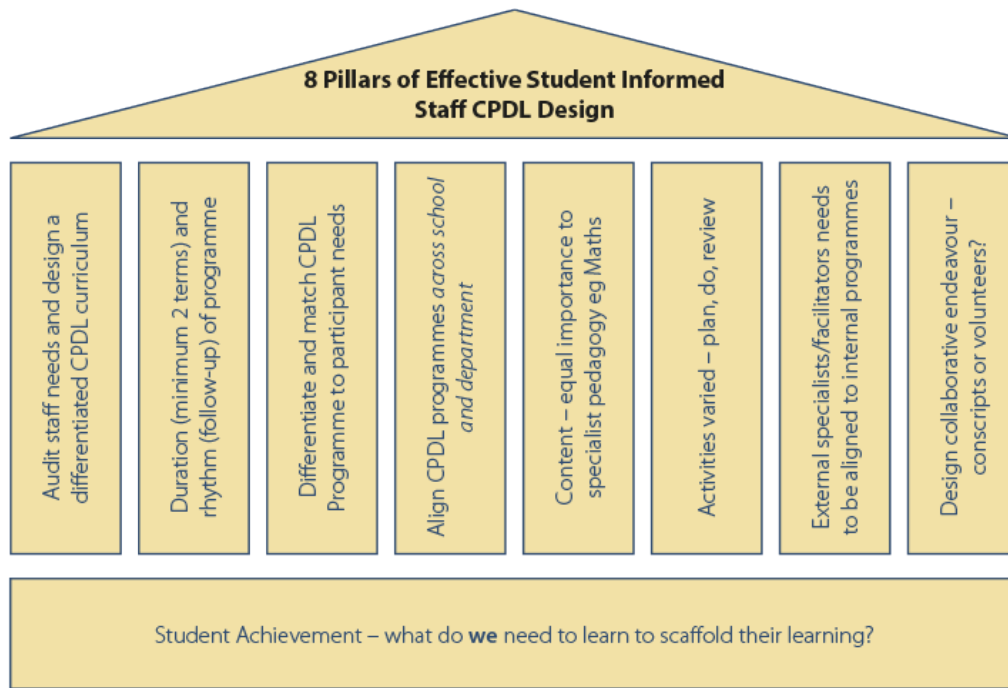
8 Pillars of Effective Student Informed Staff CPDL Design

Audit staff needs and design a differentiated CPDL curriculum

Duration (minimum 2 terms) and rhythm (follow-up) of programme

Differentiate and match CPDL Programme to participant needs

Align CPDL programmes *across school and department*

Content – equal importance to specialist pedagogy eg Maths

Activities varied – plan, do, review

External specialists/facilitators needs to be aligned to internal programmes

Design collaborative endeavour – conscripts or volunteers?

Student Achievement – what do **we** need to learn to scaffold their learning?